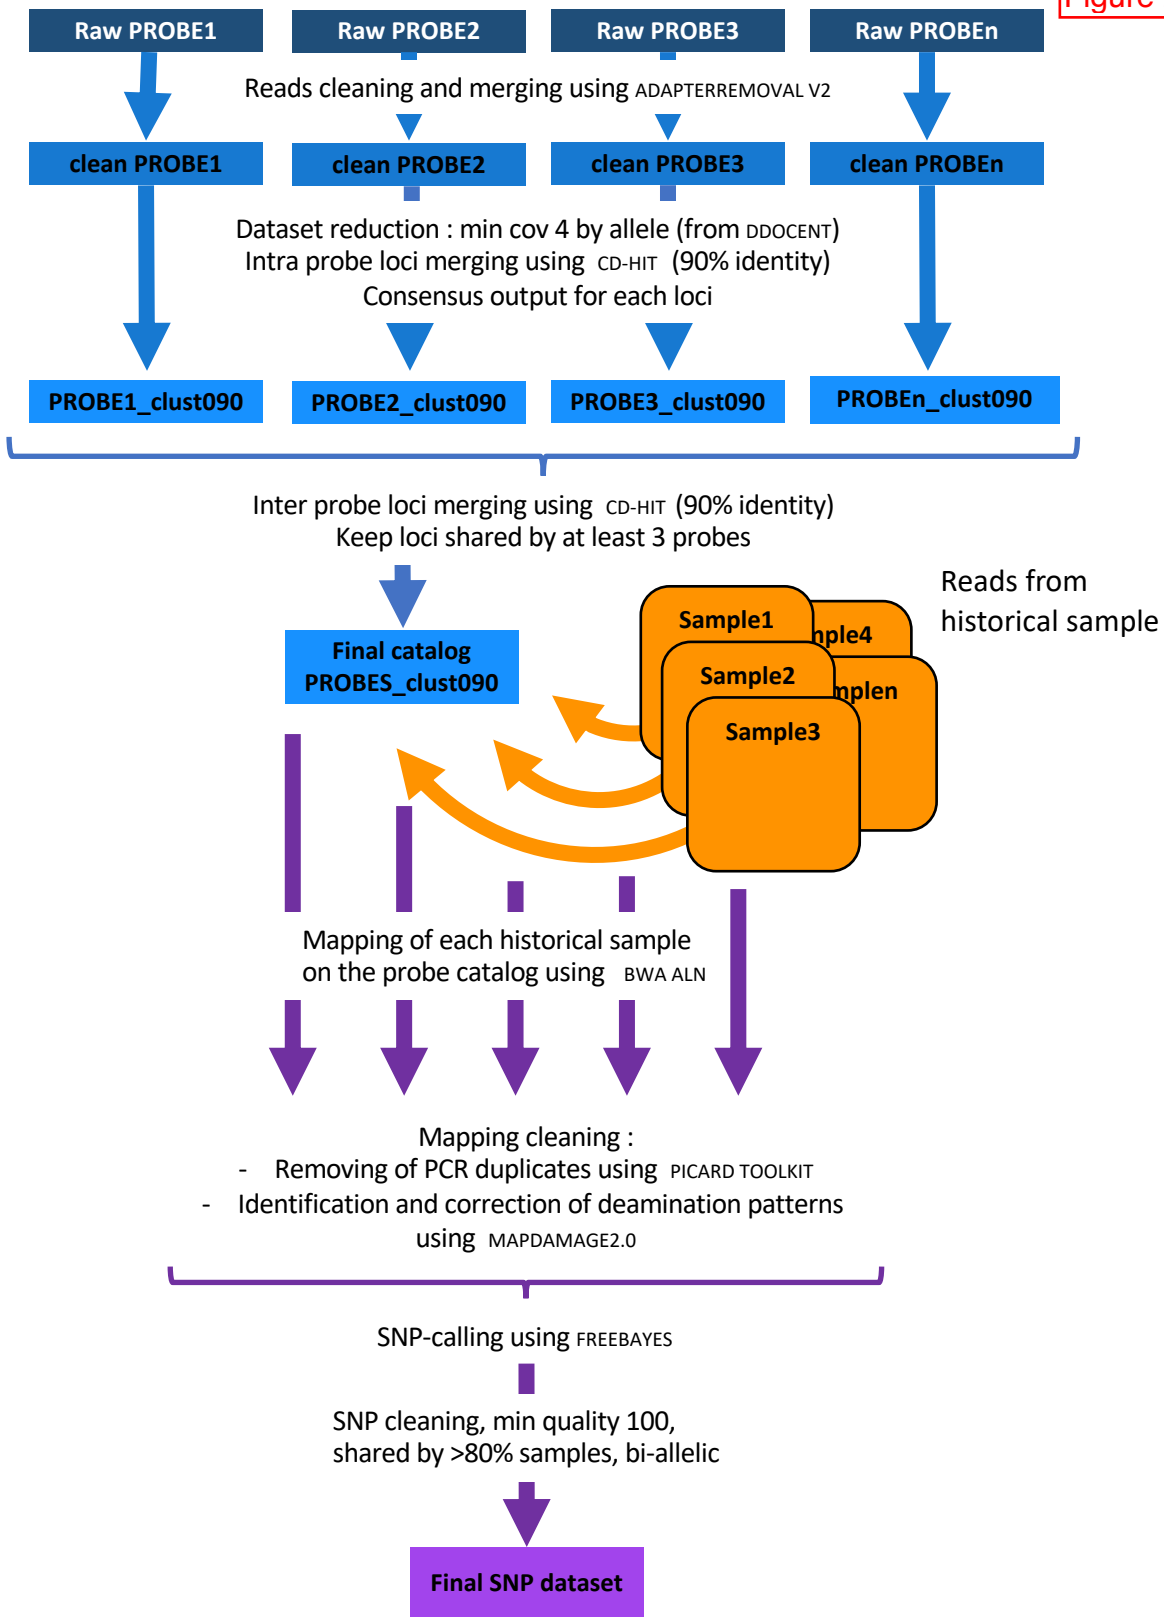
Figure

Raw PROBE1
Raw PROBE2
Raw PROBE3
Raw PROBEn

Reads cleaning and merging using ADAPTERREMOVAL V2

clean PROBE1
clean PROBE2
clean PROBE3
clean PROBEn

Dataset reduction : min cov 4 by allele (from DDOCENT)
Intra probe loci merging using CD-HIT (90% identity)
Consensus output for each loci

PROBE1_clust090
PROBE2_clust090
PROBE3_clust090
PROBEn_clust090

Inter probe loci merging using CD-HIT (90% identity)
Keep loci shared by at least 3 probes

Reads from historical sample

Final catalog PROBES_clust090

Sample1
nple4
Sample2
nplen
Sample3

Mapping of each historical sample on the probe catalog using BWA ALN

Mapping cleaning :
- Removing of PCR duplicates using PICARD TOOLKIT
- Identification and correction of deamination patterns using MAPDAMAGE2.0

SNP-calling using FREEBAYES

SNP cleaning, min quality 100, shared by >80% samples, bi-allelic

Final SNP dataset